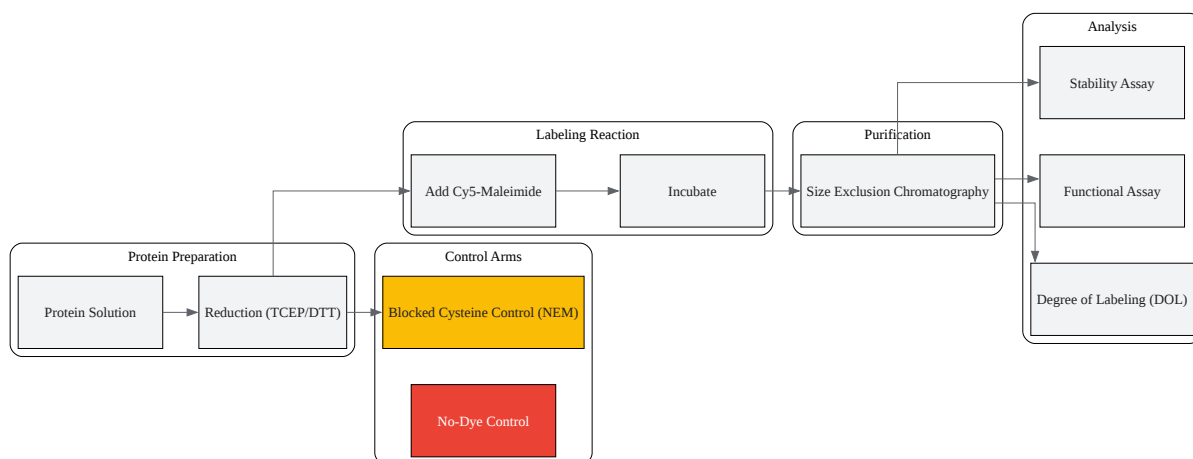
Protein Preparation

Protein Solution

Reduction (TCEP/DTT)

Labeling Reaction

Add Cy5-Maleimide

Incubate

Control Arms

Blocked Cysteine Control (NEM)

No-Dye Control

Purification

Size Exclusion Chromatography

Analysis

Stability Assay

Functional Assay

Degree of Labeling (DOL)